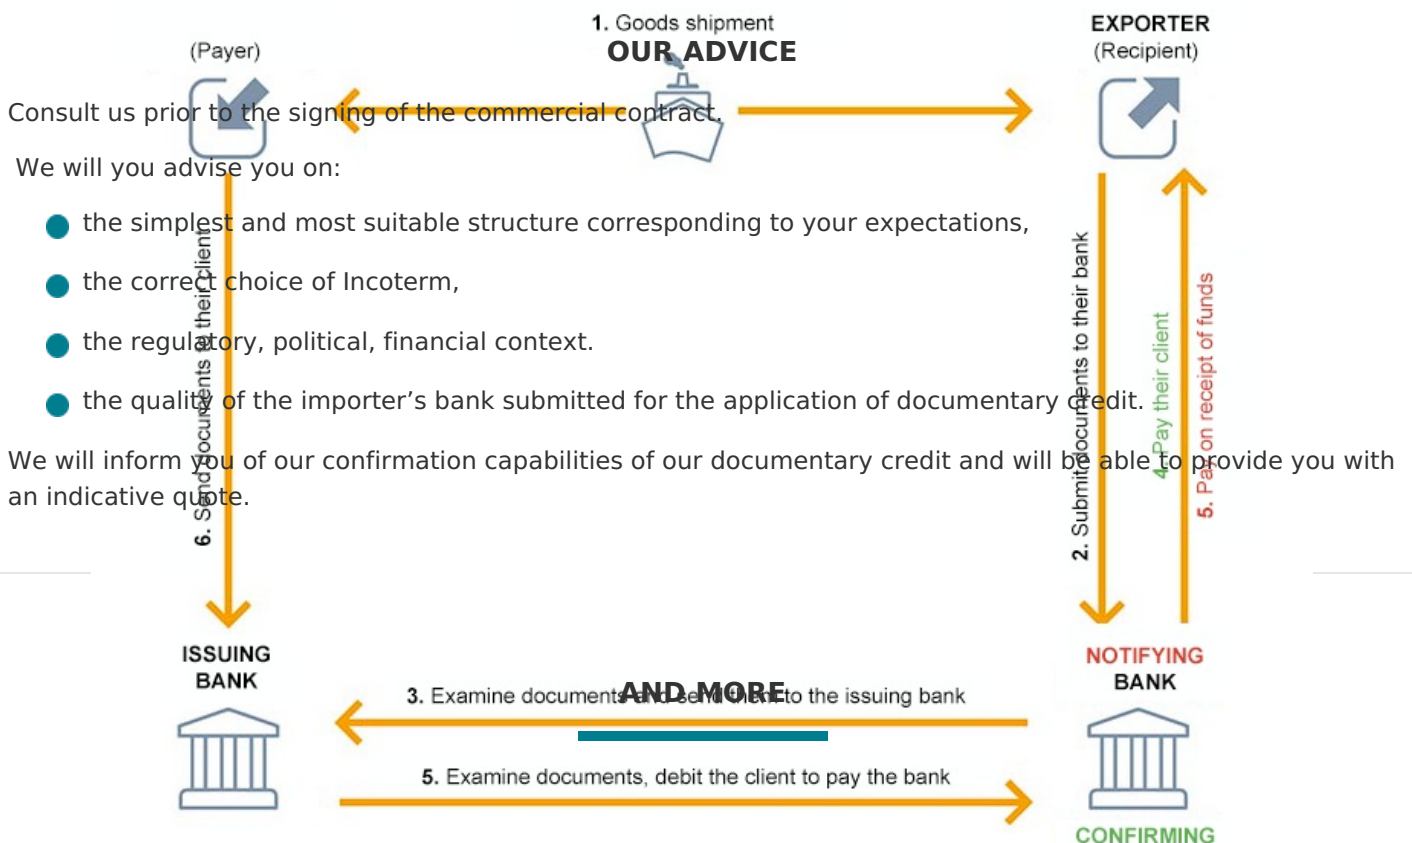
1. Goods shipment

OUR ADVICE

(Payer)

EXPORTER
(Recipient)

Consult us prior to the signing of the commercial contract.

We will you advise you on:

- the simplest and most suitable structure corresponding to your expectations,
- the correct choice of Incoterm,
- the regulatory, political, financial context.
- the quality of the importer’s bank submitted for the application of documentary credit.

We will inform you of our confirmation capabilities of our documentary credit and will be able to provide you with an indicative quote.

6. Send documents to their client

2. Submit documents to their bank

4. Pay their client

5. Pay on receipt of funds

ISSUING BANK

NOTIFYING BANK

3. Examine documents and send them to the issuing bank

AND MORE

5. Examine documents, debit the client to pay the bank

CONFIRMING